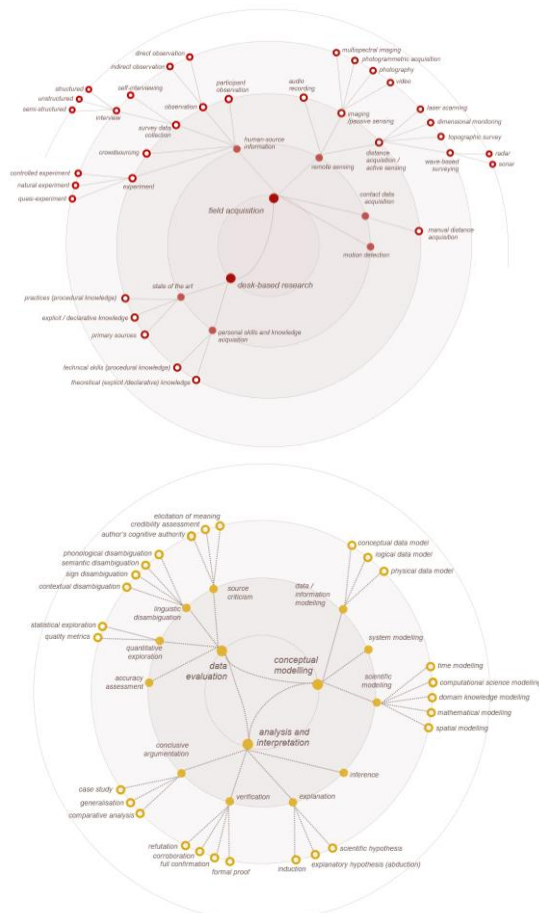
direct observation
indirect observation
self-interviewing
structured
unstructured
semi-structured
interview
participant observation
observation
survey data collection
audio recording
multispectral imaging
photogrammetric acquisition
photography
video
imaging /passive sensing
laser scanning
dimensional monitoring
topographic survey
distance acquisition / active sensing
wave-based surveying
radar
sonar
human-source information
crowdsourcing
remote sensing
controlled experiment
natural experiment
quasi-experiment
experiment
field acquisition
contact data acquisition
manual distance acquisition
motion detection
state of the art
desk-based research
practices (procedural knowledge)
explicit / declarative knowledge
primary sources
personal skills and knowledge acquisition
technical skills (procedural knowledge)
theoretical (explicit /declarative) knowledge

elicitation of meaning
credibility assessment
author's cognitive authority
phonological disambiguation
semantic disambiguation
sign disambiguation
contextual disambiguation
source criticism
linguistic disambiguation
data / information modeling
conceptual data model
logical data model
physical data model
statistical exploration
quality metrics
quantitative exploration
system modeling
data evaluation
conceptual modelling
accuracy assessment
scientific modeling
time modeling
computational science modeling
domain knowledge modeling
mathematical modeling
spatial modeling
analysis and interpretation
conclusive argumentation
inference
case study
generalisation
comparative analysis
verification
explanation
refutation
corroboration
full confirmation
formal proof
induction
scientific hypothesis
explanatory hypothesis (abduction)